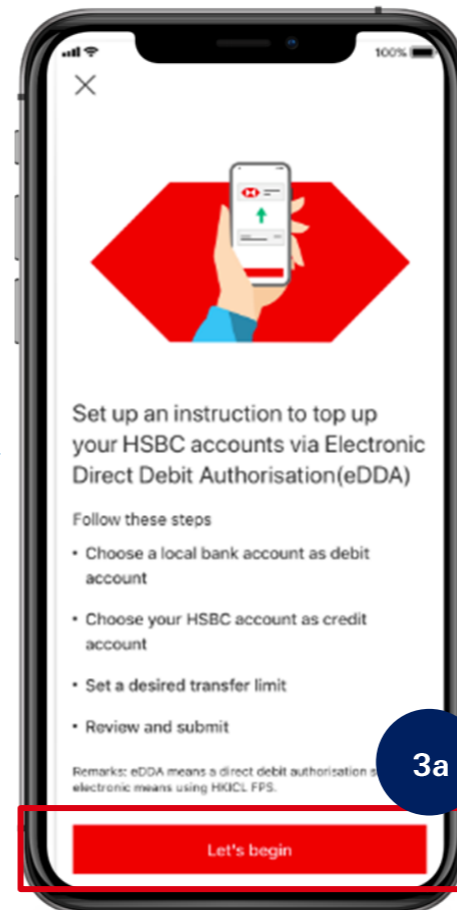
100%

Set up an instruction to top up your HSBC accounts via Electronic Direct Debit Authorisation(eDDA)

Follow these steps

• Choose a local bank account as debit account

• Choose your HSBC account as credit account

• Set a desired transfer limit

• Review and submit

Remarks: eDDA means a direct debit authorisation s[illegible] electronic means using HKICL FPS.

3a

Let's begin